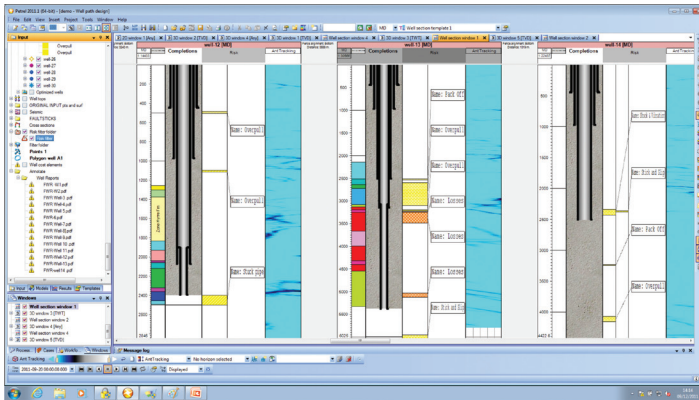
Petrel 2012.1 (64-bit) - [demo - Well path design]

File Edit View Insert Project Tools Window Help

MD Well section template 1

Input

Overpull
Overpull
well-26
well-27
well-28
well-29
well-30
Optimized wells
Well tops
ORIGINAL INPUT pts and surf
Seismic
FAULTSTICKS
Cross sections
Risk filter folder
Filter folder
Points 1
Polygon well A1
Well cost elements
Annotate
Well Reports
FWR-W1.pdf
FWR-W2.pdf
FWR-W4.pdf
FWR-W5.pdf
FWR-W6.pdf
FWR-W7.pdf
FWR-W8.pdf
FWR-W9.pdf
FWR-W10.pdf
FWR-W11.pdf
FWR-W12.pdf
FWR-W13.pdf
FWR-W14.pdf

Input Models Results Templates

Windows

Well section window 1
3D window 3 [TWT]
Well section window 2
3D window 4 [Any]
Well section window 4
3D window 5 [TVD]

Process Cases Workflows Windows

3D window 1 [Any] 3D window 2 [TVD] 3D window 4 [Any] 3D window 3 [TVD] Well section window 4 3D window 5 [TWT] Well section window 1 3D window 3 [TVD] Well section window 2

well-12 [MD]
Completions
Risks
AntTracking

Name: Overpull
Name: Overpull
Name: Stuck pipe

well-13 [MD]
Completions
Risks

Name: Pack Off
Name: Overpull
Name: Losses
Name: Losses
Name: Losses
Name: Kick and Bli

well-14 [MD]
Completions
Risks

Name: Stuck Circulation
Name: Kick and Slug
Name: Pack Off
Name: Overpull

Message log

Ant Tracking
AntTracking
No horizon selected
2001-06-15 00:00:00
Displayed